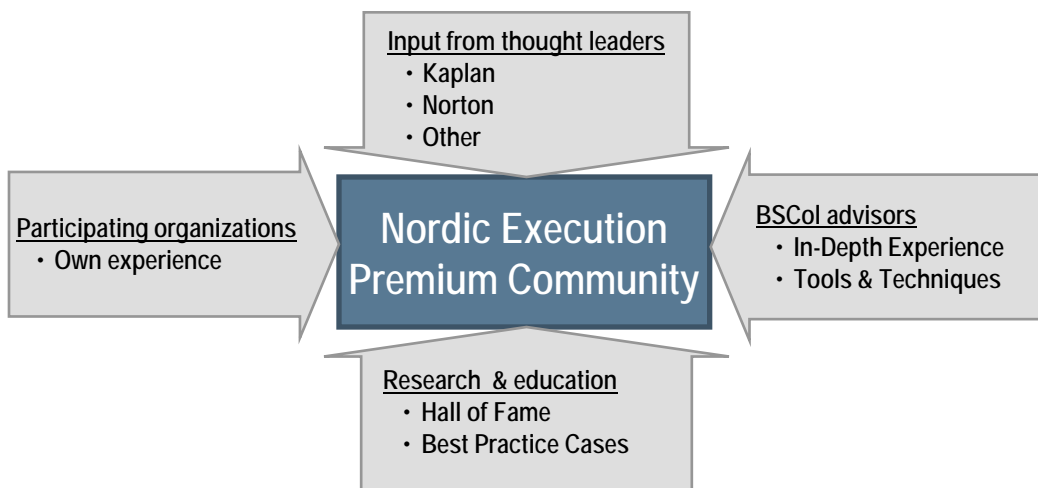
Input from thought leaders
・Kaplan
・Norton
・Other

Participating organizations
・Own experience

Nordic Execution Premium Community

BSCol advisors
・In-Depth Experience
・Tools & Techniques

Research & education
・Hall of Fame
・Best Practice Cases